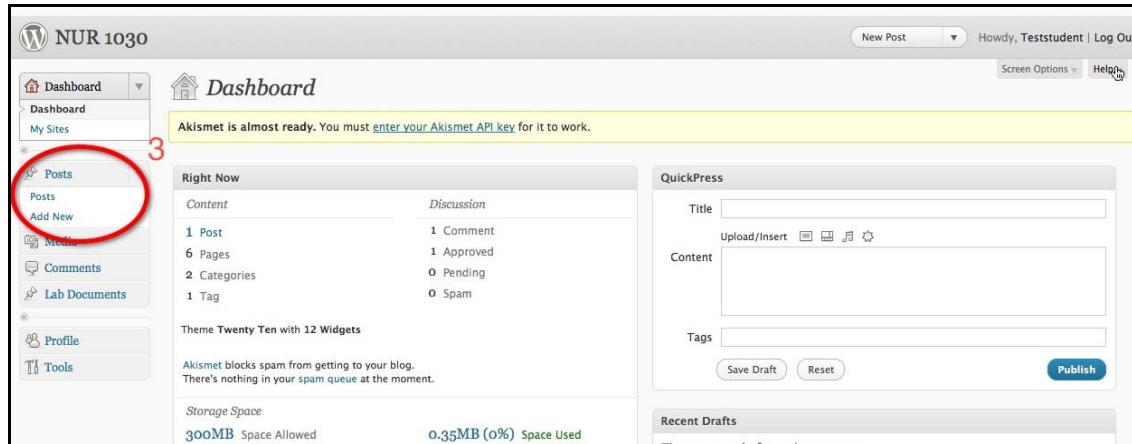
NUR 1030

New Post

Howdy, Teststudent | Log Ou

Screen Options

Help

Dashboard

Dashboard

My Sites

3

Posts

Posts

Add New

Media

Comments

Lab Documents

Profile

Tools

Dashboard

**Akismet is almost ready.** You must enter your Akismet API key for it to work.

Right Now

| Content | | Discussion | |
|---|---|---|---|
| 1 | Post | 1 | Comment |
| 6 | Pages | 1 | Approved |
| 2 | Categories | 0 | Pending |
| 1 | Tag | 0 | Spam |

Theme Twenty Ten with 12 Widgets

Akismet blocks spam from getting to your blog. There's nothing in your spam queue at the moment.

Storage Space

300MB Space Allowed

0.35MB (0%) Space Used

QuickPress

Title

Upload/Insert

Content

Tags

Save Draft

Reset

Publish

Recent Drafts